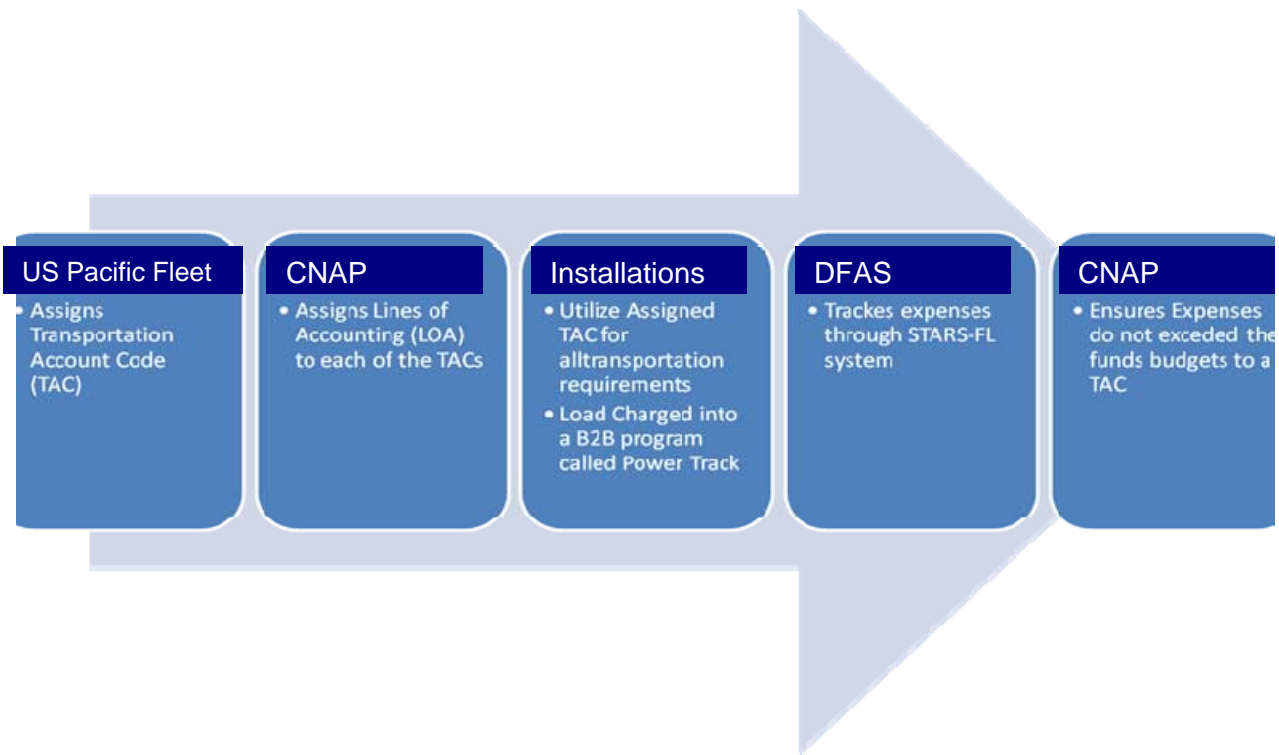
US Pacific Fleet

• Assigns Transportation Account Code (TAC)

CNAP

• Assigns Lines of Accounting (LOA) to each of the TACs

Installations

• Utilize Assigned TAC for alltransportation requirements
• Load Charged into a B2B program called Power Track

DFAS

• Trackes expenses through STARS-FL system

CNAP

• Ensures Expenses do not exceded the funds budgets to a TAC